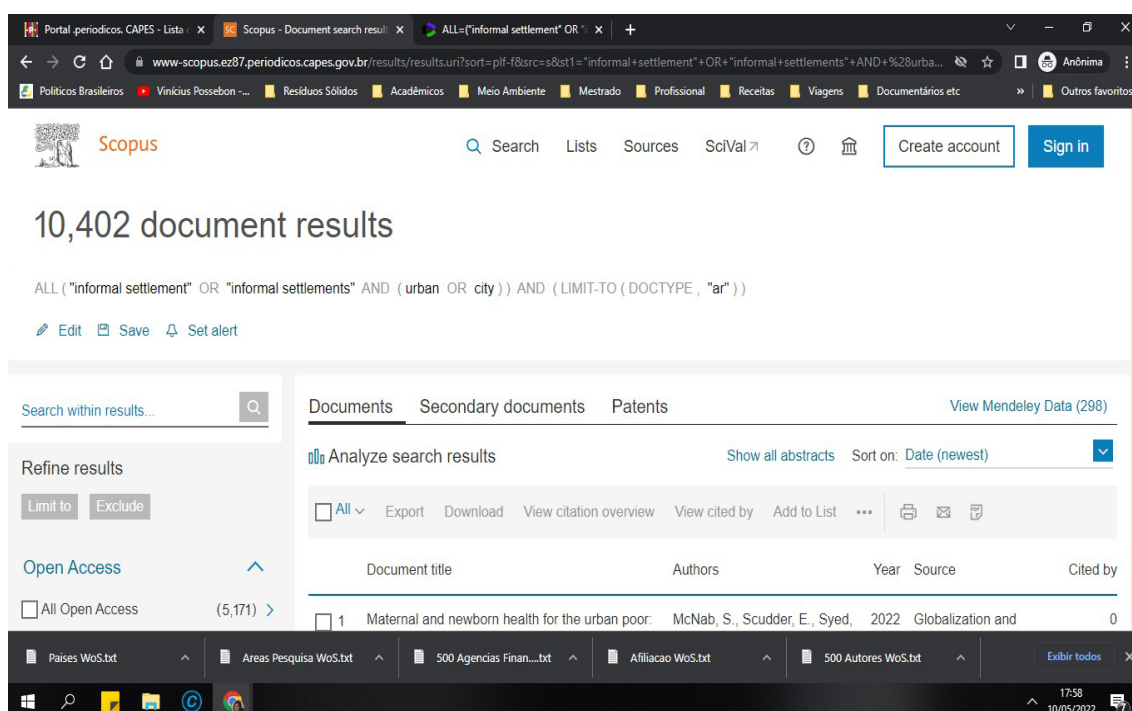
Portal .periodicos. CAPES - Lista × | Scopus - Document search result × | ALL=("informal settlement" OR × | +

www-scopus.ez87.periodicos.capes.gov.br/results/results.uri?sort=plf-f&src=s&st1="informal+settlement"+OR+"informal+settlements"+AND+%28urba...

Anônima

Politicos Brasileiros | Vinícius Possebon -... | Resíduos Sólidos | Acadêmicos | Meio Ambiente | Mestrado | Profissional | Receitas | Viagens | Documentários etc | » | Outros favoritos

Scopus

Search | Lists | Sources | SciVal ↗ | Create account | Sign in

10,402 document results

ALL ( "informal settlement" OR "informal settlements" AND ( urban OR city ) ) AND ( LIMIT-TO ( DOCTYPE , "ar" ) )

Edit | Save | Set alert

Search within results...

Refine results

Limit to | Exclude

Open Access

All Open Access (5,171) >

Documents | Secondary documents | Patents | View Mendeley Data (298)

Analyze search results | Show all abstracts | Sort on: Date (newest)

All | Export | Download | View citation overview | View cited by | Add to List | •••

| | Document title | Authors | Year | Source | Cited by |
|---|---|---|---|---|---|
| 1 | Maternal and newborn health for the urban poor: | McNab, S., Scudder, E., Syed, | 2022 | Globalization and | 0 |

Paises WoS.txt | Areas Pesquisa WoS.txt | 500 Agencias Finan....txt | Afiliacao WoS.txt | 500 Autores WoS.txt | Exibir todos

17:58
10/05/2022